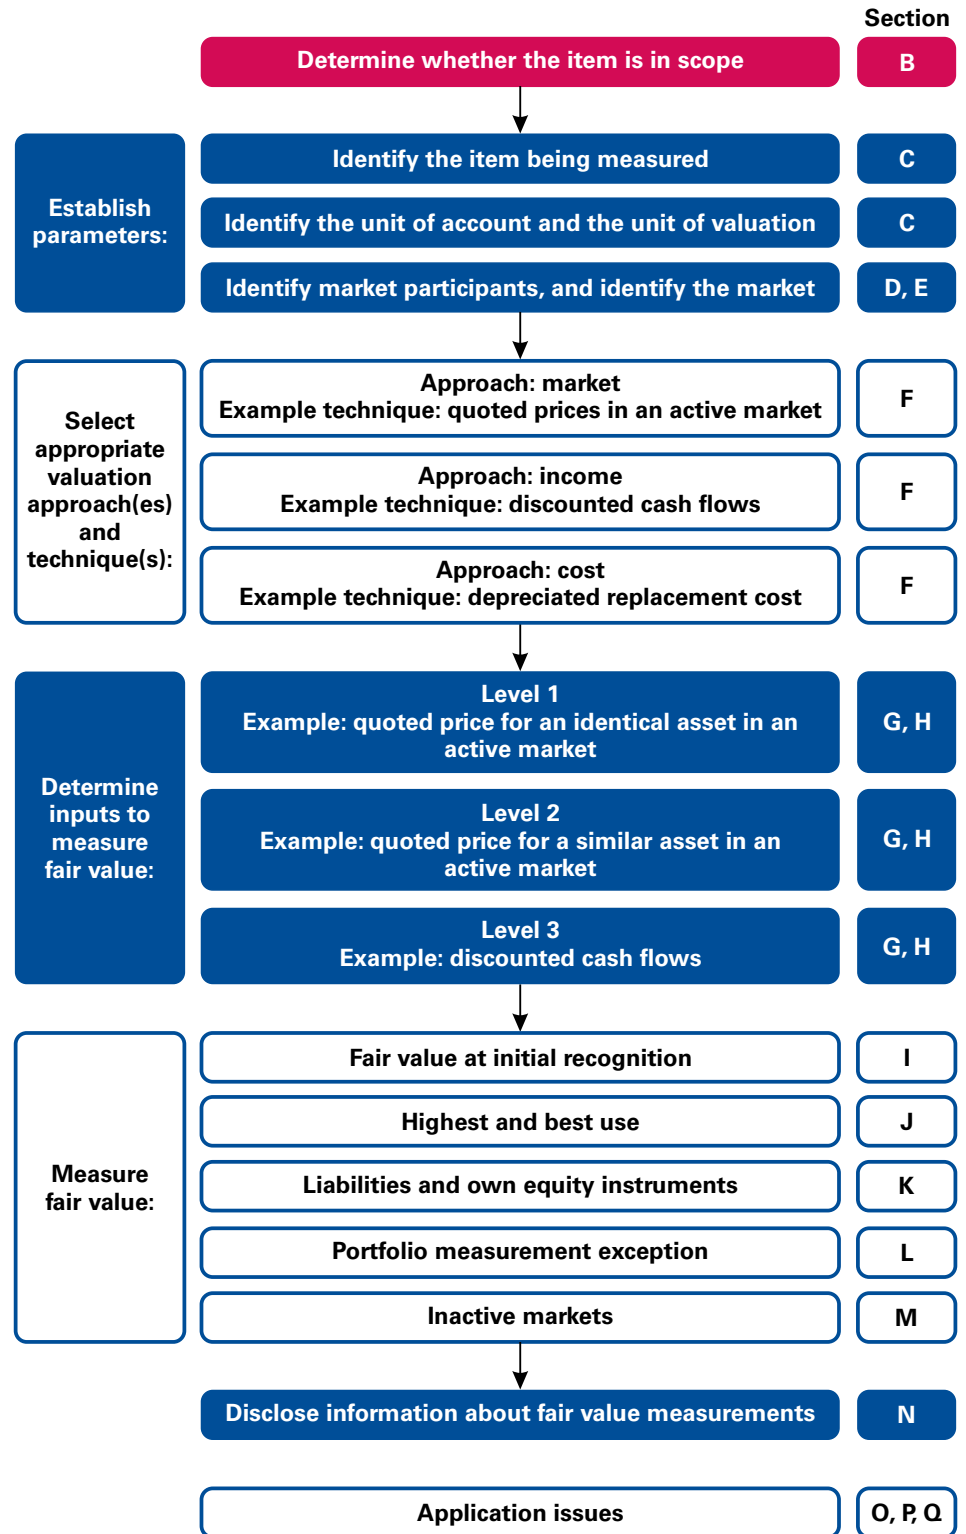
Section

Determine whether the item is in scope | B

Establish parameters:

Identify the item being measured | C

Identify the unit of account and the unit of valuation | C

Identify market participants, and identify the market | D, E

Select appropriate valuation approach(es) and technique(s):

Approach: market
Example technique: quoted prices in an active market | F

Approach: income
Example technique: discounted cash flows | F

Approach: cost
Example technique: depreciated replacement cost | F

Determine inputs to measure fair value:

Level 1
Example: quoted price for an identical asset in an active market | G, H

Level 2
Example: quoted price for a similar asset in an active market | G, H

Level 3
Example: discounted cash flows | G, H

Measure fair value:

Fair value at initial recognition | I

Highest and best use | J

Liabilities and own equity instruments | K

Portfolio measurement exception | L

Inactive markets | M

Disclose information about fair value measurements | N

Application issues | O, P, Q